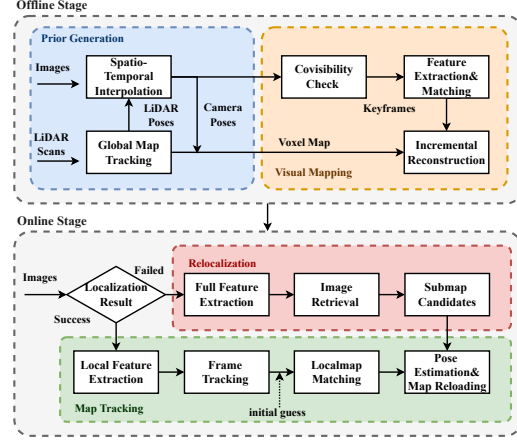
Offline Stage

Prior Generation

Images

Spatio-Temporal Interpolation

LiDAR Poses

Camera Poses

LiDAR Scans

Global Map Tracking

Covisibility Check

Feature Extraction& Matching

Keyframes

Voxel Map

Incremental Reconstruction

Visual Mapping

Online Stage

Images

Localization Result

Failed

Success

Relocalization

Full Feature Extraction

Image Retrieval

Submap Candidates

Local Feature Extraction

Frame Tracking

Localmap Matching

Pose Estimation& Map Reloading

initial guess

Map Tracking